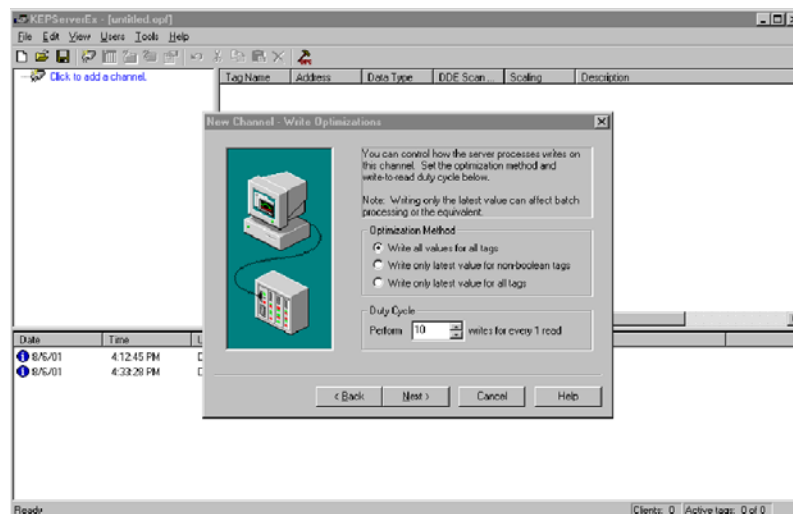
KEPServerEx - [untitled.opf]

File Edit View Users Tools Help

Click to add a channel.

| Tag Name | Address | Data Type | DDE Scan ... | Scaling | Description |
|---|---|---|---|---|---|

New Channel - Write Optimizations

You can control how the server processes writes on this channel. Set the optimization method and write-to-read duty cycle below.

Note: Writing only the latest value can affect batch processing or the equivalent.

Optimization Method

Write all values for all tags

Write only latest value for non-boolean tags

Write only latest value for all tags

Duty Cycle

Perform 10 writes for every 1 read

< Back Next > Cancel Help

| Date | Time |
|---|---|
| 8/6/01 | 4:12:45 PM |
| 8/6/01 | 4:33:28 PM |

Ready

Clients: 0 Active tags: 0 of 0